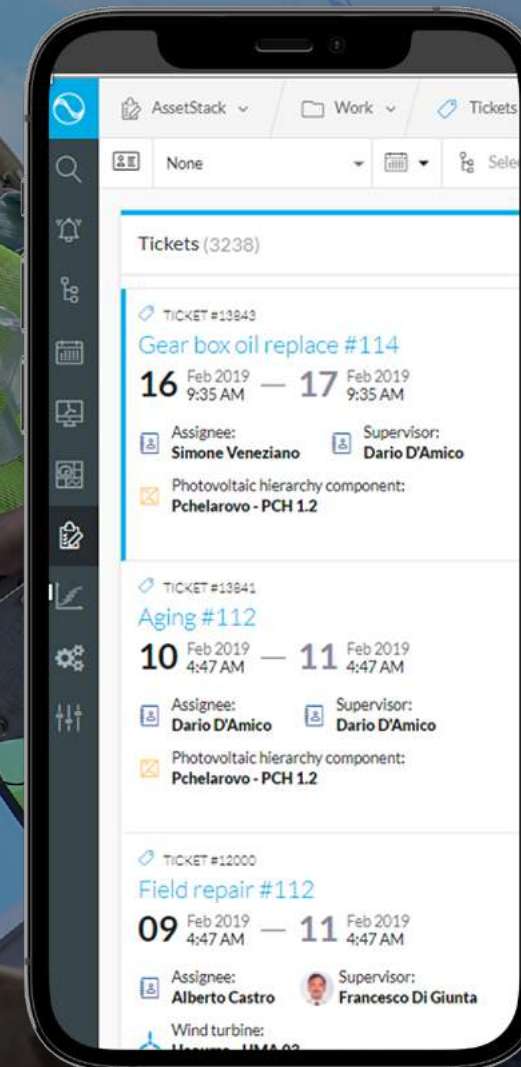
AssetStack Work Tickets

None Sele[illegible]

Tickets (3238)

TICKET #13843
Gear box oil replace #114
16 Feb 2019 9:35 AM — 17 Feb 2019 9:35 AM
Assignee: Simone Veneziano
Supervisor: Dario D'Amico
Photovoltaic hierarchy component: Pchelarovo - PCH 1.2

TICKET #13841
Aging #112
10 Feb 2019 4:47 AM — 11 Feb 2019 4:47 AM
Assignee: Dario D'Amico
Supervisor: Dario D'Amico
Photovoltaic hierarchy component: Pchelarovo - PCH 1.2

TICKET #12000
Field repair #112
09 Feb 2019 4:47 AM — 11 Feb 2019 4:47 AM
Assignee: Alberto Castro
Supervisor: Francesco Di Giunta
Wind turbine:
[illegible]